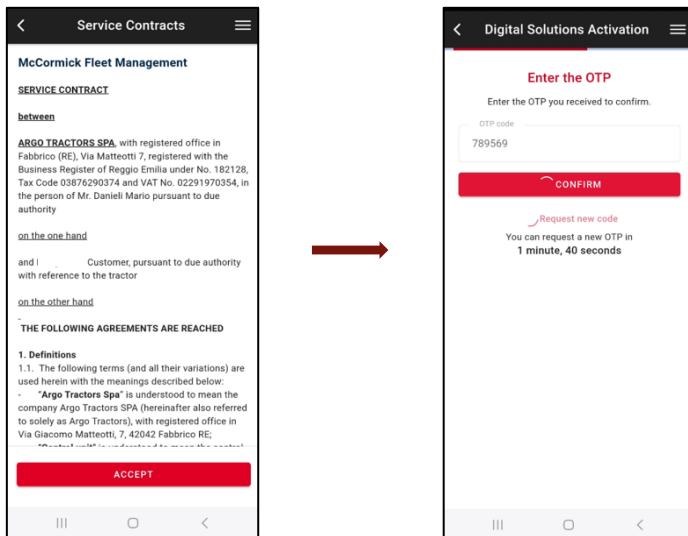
Service Contracts

McCormick Fleet Management

SERVICE CONTRACT

between

ARGO TRACTORS SPA, with registered office in Fabbrico (RE), Via Matteotti 7, registered with the Business Register of Reggio Emilia under No. 182128, Tax Code 03876290374 and VAT No. 02291970354, in the person of Mr. Danieli Mario pursuant to due authority

on the one hand

and Customer, pursuant to due authority with reference to the tractor

on the other hand

THE FOLLOWING AGREEMENTS ARE REACHED

1. Definitions
1.1. The following terms (and all their variations) are used herein with the meanings described below:
- "Argo Tractors Spa" is understood to mean the company Argo Tractors SPA (hereinafter also referred to solely as Argo Tractors), with registered office in Via Giacomo Matteotti, 7, 42042 Fabbrico RE;
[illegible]

ACCEPT

Digital Solutions Activation

Enter the OTP

Enter the OTP you received to confirm.

OTP code
789569

CONFIRM

Request new code

You can request a new OTP in
1 minute, 40 seconds